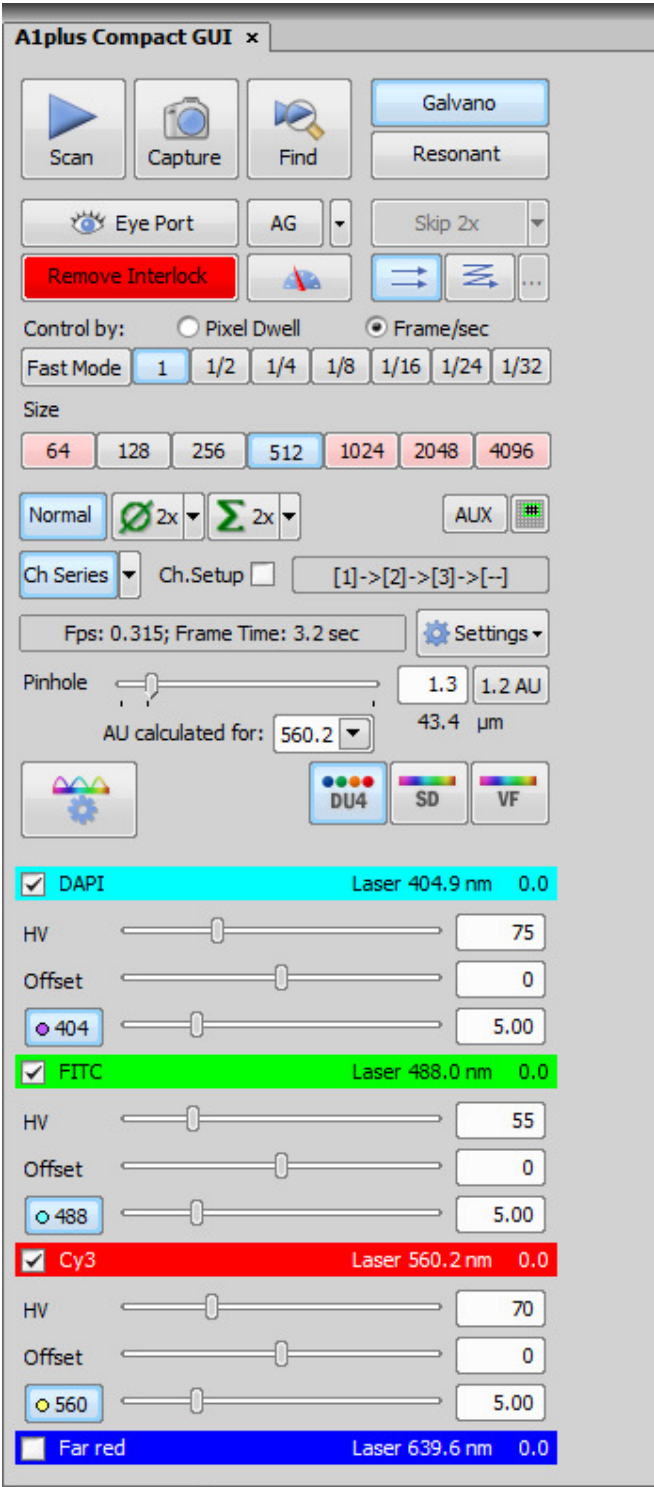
A1plus Compact GUI ×

Scan
Capture
Find
Galvano
Resonant

Eye Port
AG
Skip 2x
Remove Interlock
...

Control by: Pixel Dwell Frame/sec
Fast Mode 1 1/2 1/4 1/8 1/16 1/24 1/32

Size
64 128 256 512 1024 2048 4096

Normal
2x
2x
AUX

Ch Series
Ch.Setup
[1]->[2]->[3]->[--]

Fps: 0.315; Frame Time: 3.2 sec
Settings

Pinhole
1.3
1.2 AU
AU calculated for: 560.2
43.4 μm

DU4
SD
VF

DAPI Laser 404.9 nm 0.0
HV 75
Offset 0
404 5.00

FITC Laser 488.0 nm 0.0
HV 55
Offset 0
488 5.00

Cy3 Laser 560.2 nm 0.0
HV 70
Offset 0
560 5.00

Far red Laser 639.6 nm 0.0